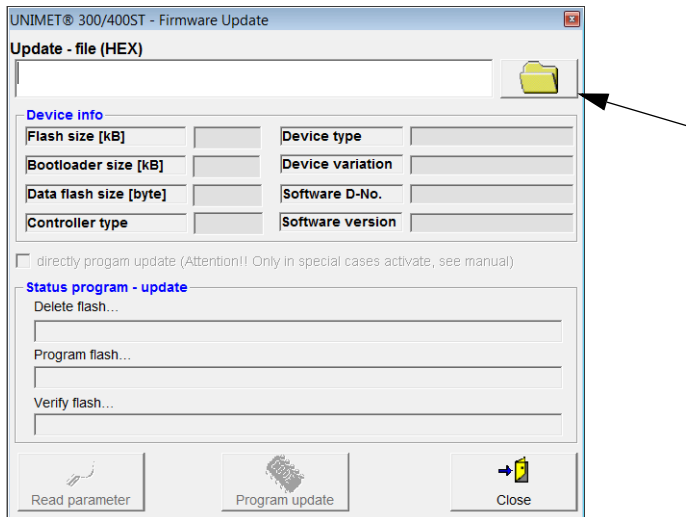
UNIMET® 300/400ST - Firmware Update

Update - file (HEX)

Device info

Flash size [kB]

Bootloader size [kB]

Data flash size [byte]

Controller type

Device type

Device variation

Software D-No.

Software version

directly progam update (Attention!! Only in special cases activate, see manual)

Status program - update

Delete flash...

Program flash...

Verify flash...

Read parameter

Program update

Close